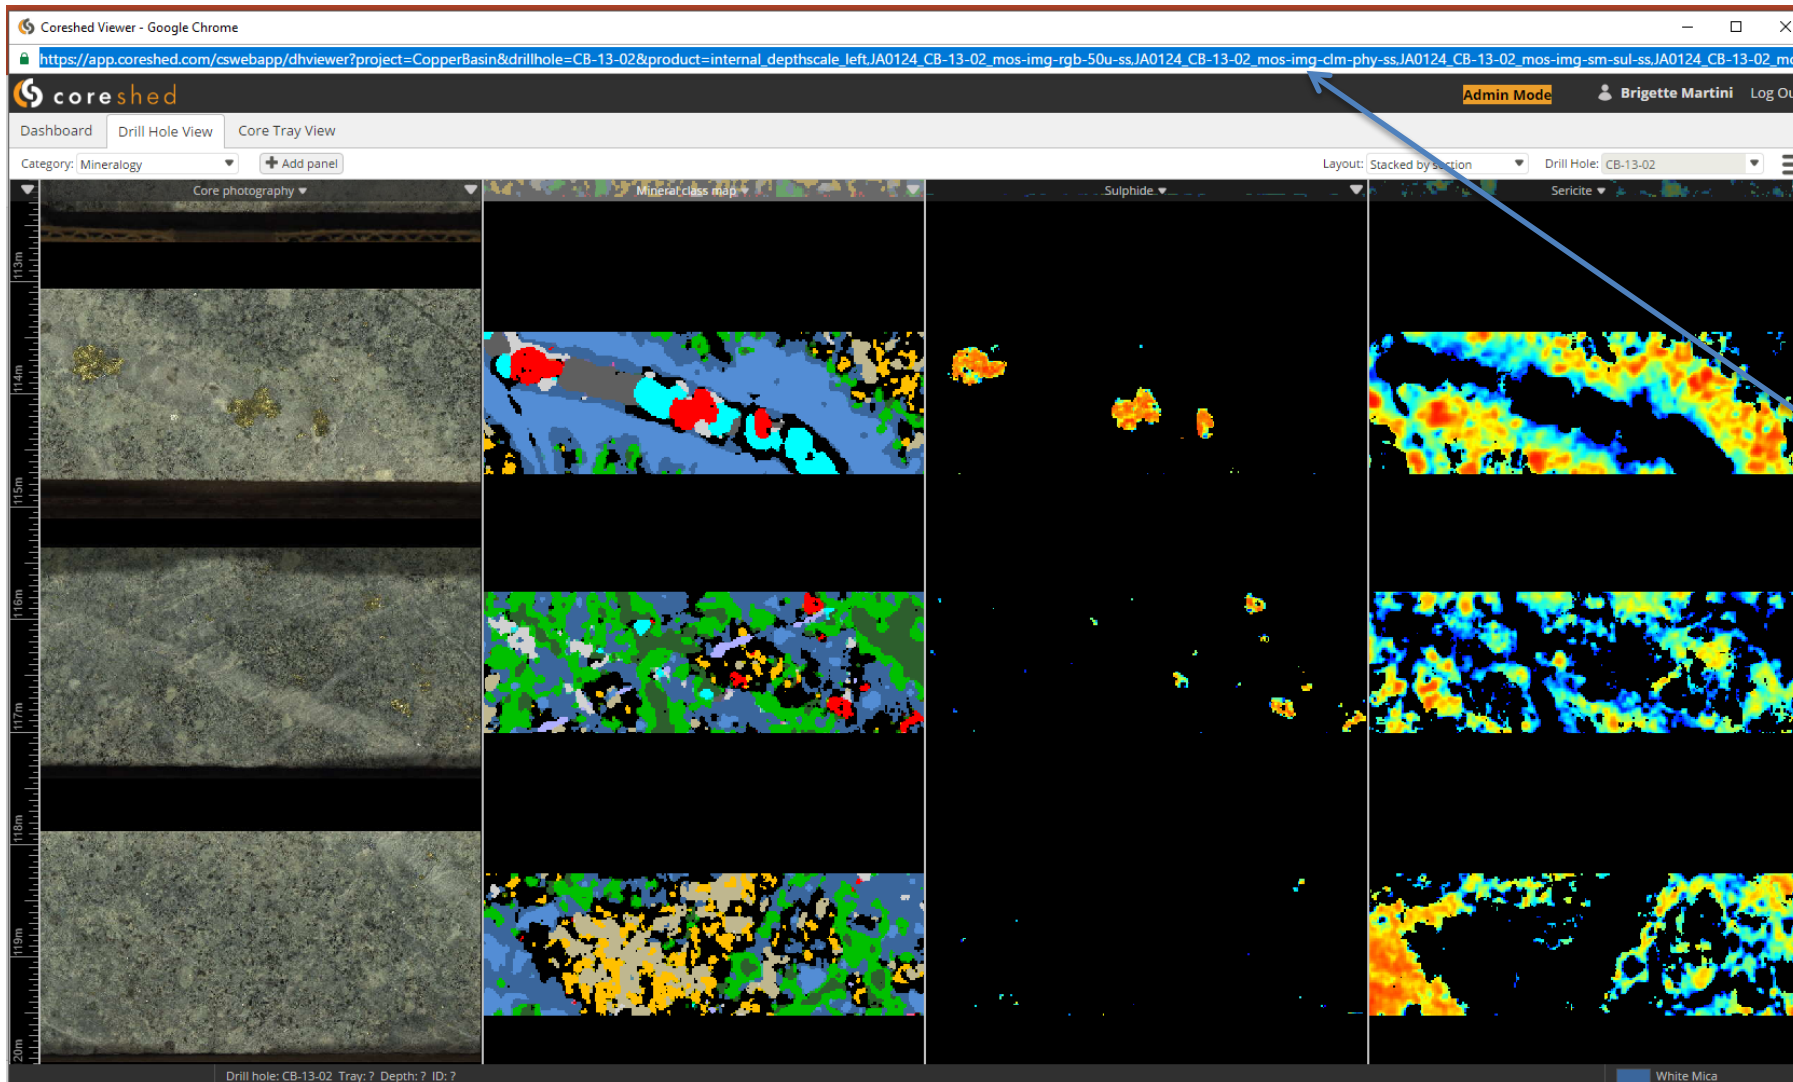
Coreshed Viewer - Google Chrome

https://app.coreshed.com/cswebapp/dhviewer?project=CopperBasin&drillhole=CB-13-02&product=internal_depthscale_left,JA0124_CB-13-02_mos-img-rgb-50u-ss,JA0124_CB-13-02_mos-img-clm-phy-ss,JA0124_CB-13-02_mos-img-sm-sul-ss,JA0124_CB-13-02_mo

coreshed

Admin Mode

Brigette Martini

Log Ou

Dashboard

Drill Hole View

Core Tray View

Category: Mineralogy

Add panel

Layout: Stacked by section

Drill Hole: CB-13-02

Core photography

Mineral class map

Sulphide

Sericite

113m

114m

115m

116m

117m

118m

119m

20m

Drill hole: CB-13-02 Tray: ? Depth: ? ID: ?

White Mica